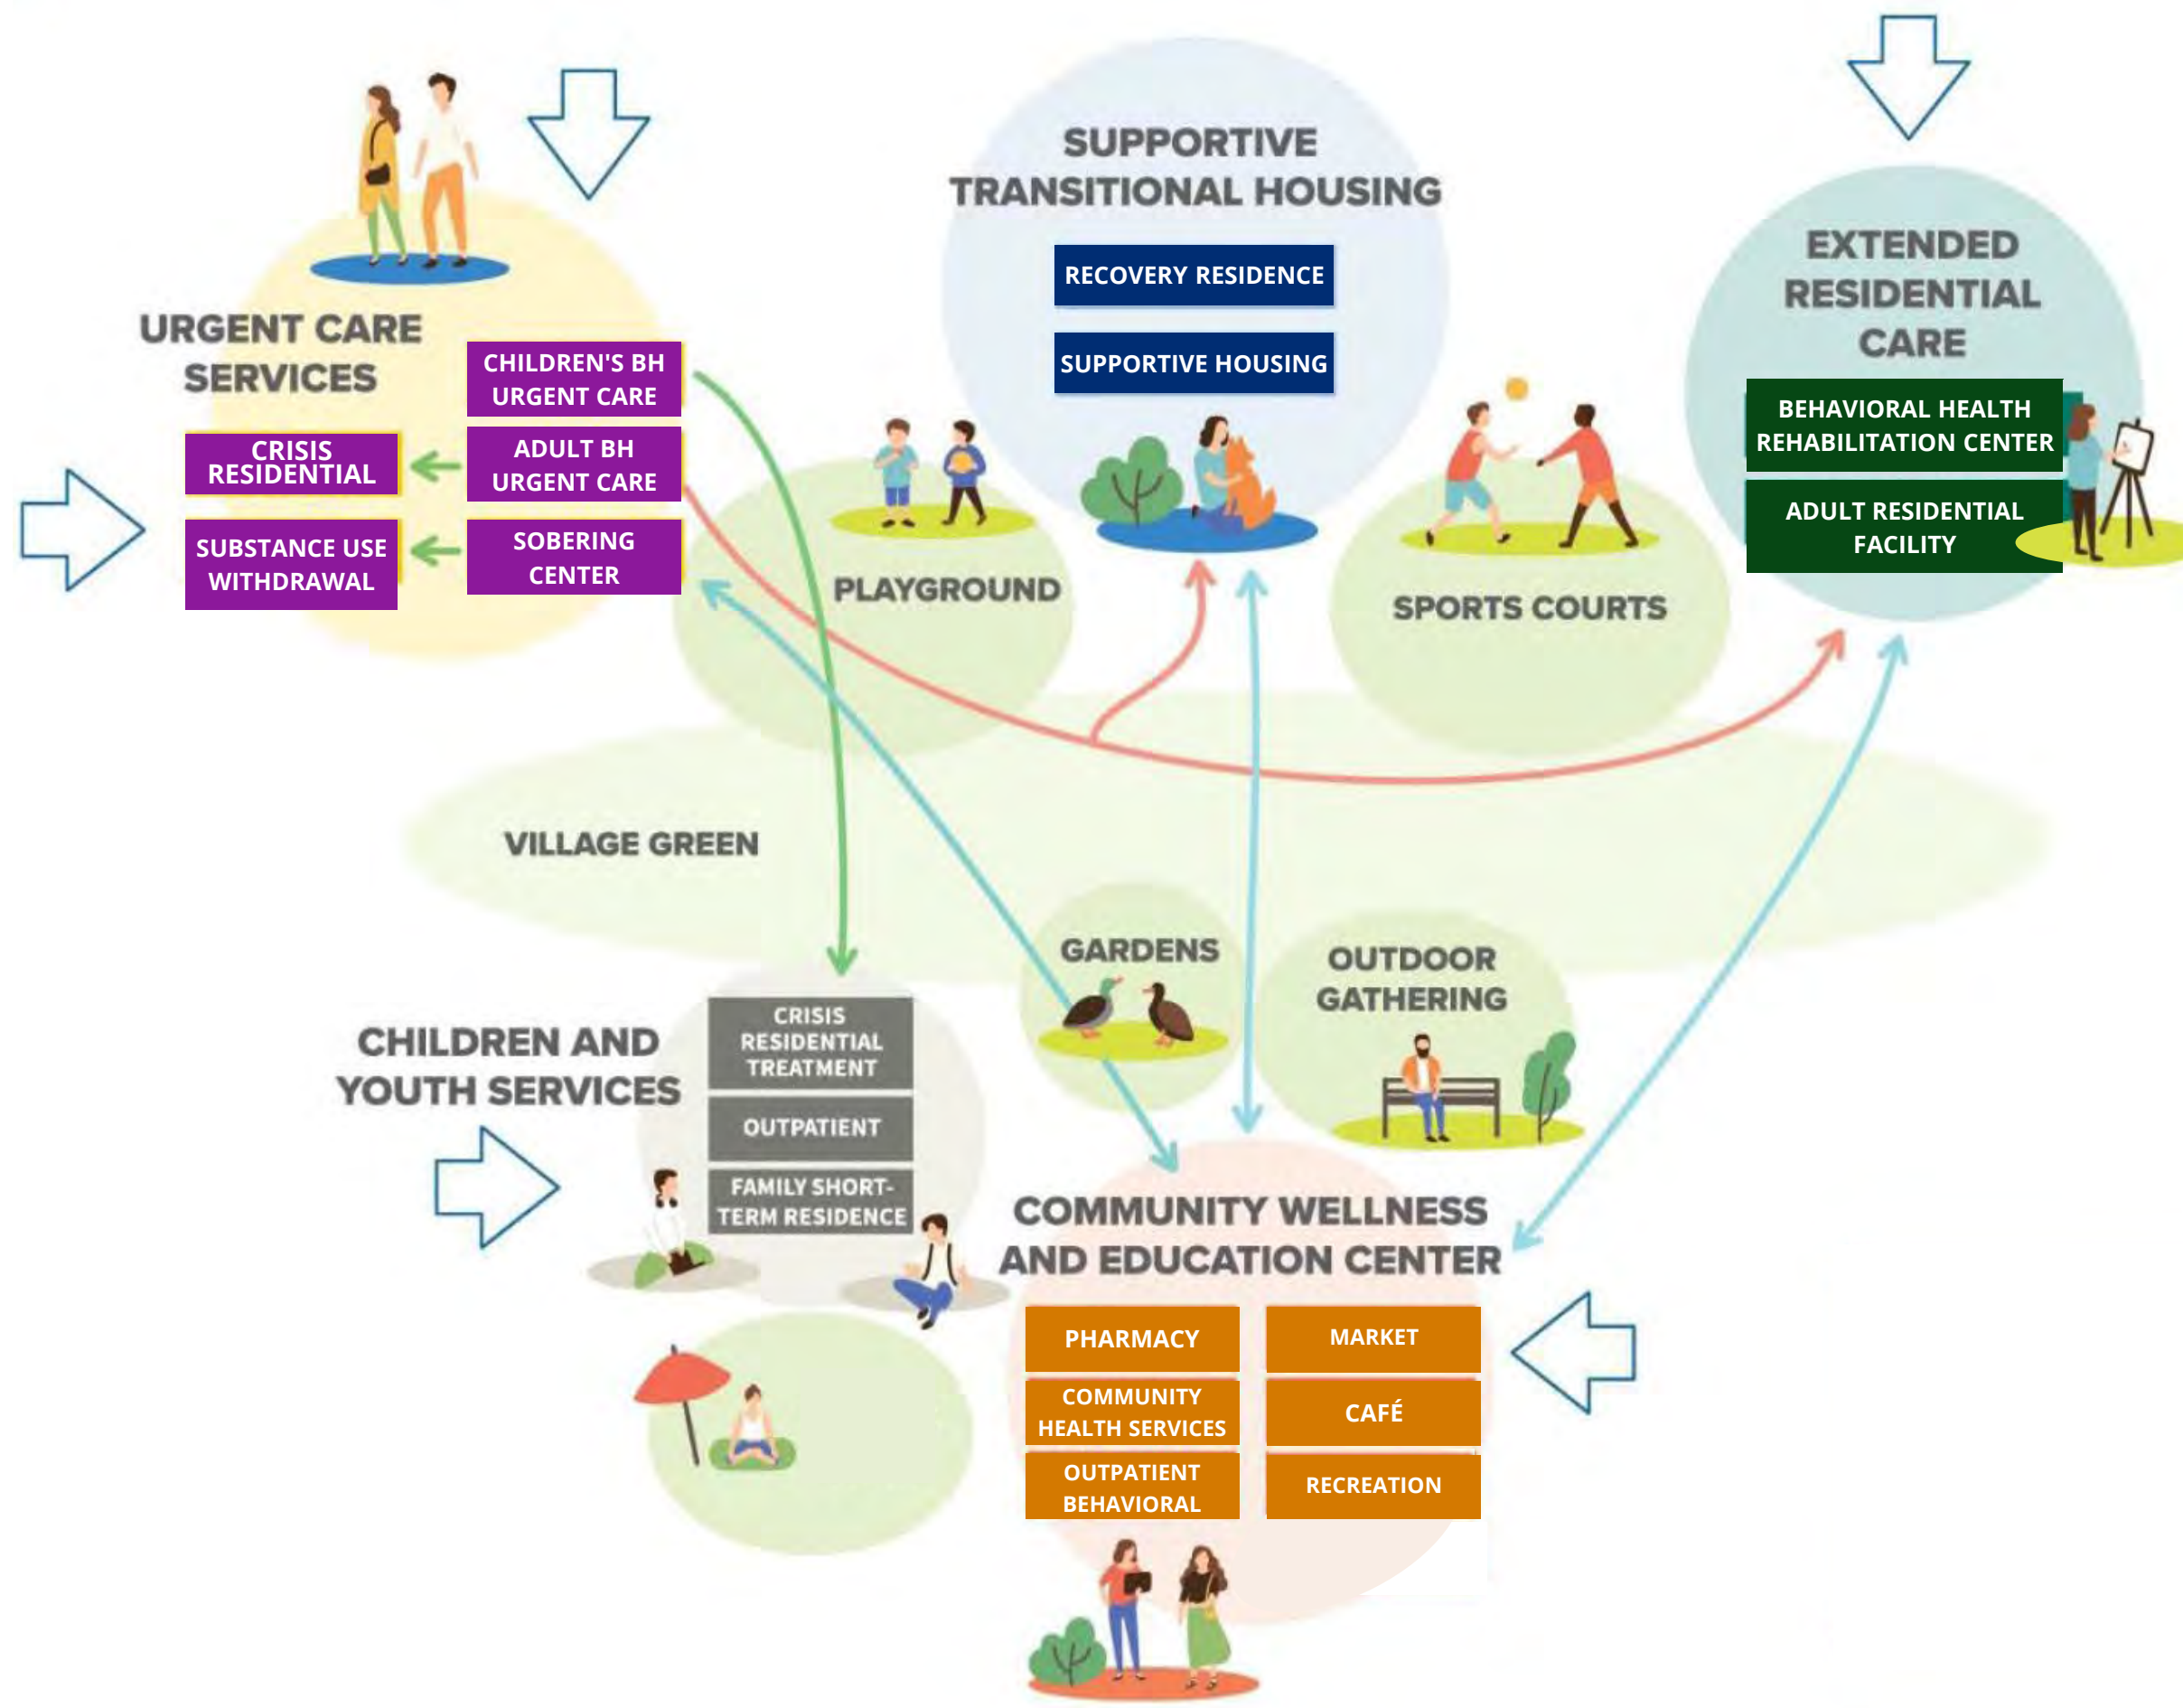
SUPPORTIVE TRANSITIONAL HOUSING

RECOVERY RESIDENCE

SUPPORTIVE HOUSING

EXTENDED RESIDENTIAL CARE

BEHAVIORAL HEALTH REHABILITATION CENTER

ADULT RESIDENTIAL FACILITY

URGENT CARE SERVICES

CHILDREN'S BH URGENT CARE

CRISIS RESIDENTIAL

ADULT BH URGENT CARE

SUBSTANCE USE WITHDRAWAL

SOBERING CENTER

PLAYGROUND

SPORTS COURTS

VILLAGE GREEN

GARDENS

OUTDOOR GATHERING

CHILDREN AND YOUTH SERVICES

CRISIS RESIDENTIAL TREATMENT

OUTPATIENT

FAMILY SHORT-TERM RESIDENCE

COMMUNITY WELLNESS AND EDUCATION CENTER

PHARMACY

MARKET

COMMUNITY HEALTH SERVICES

CAFÉ

OUTPATIENT BEHAVIORAL

RECREATION